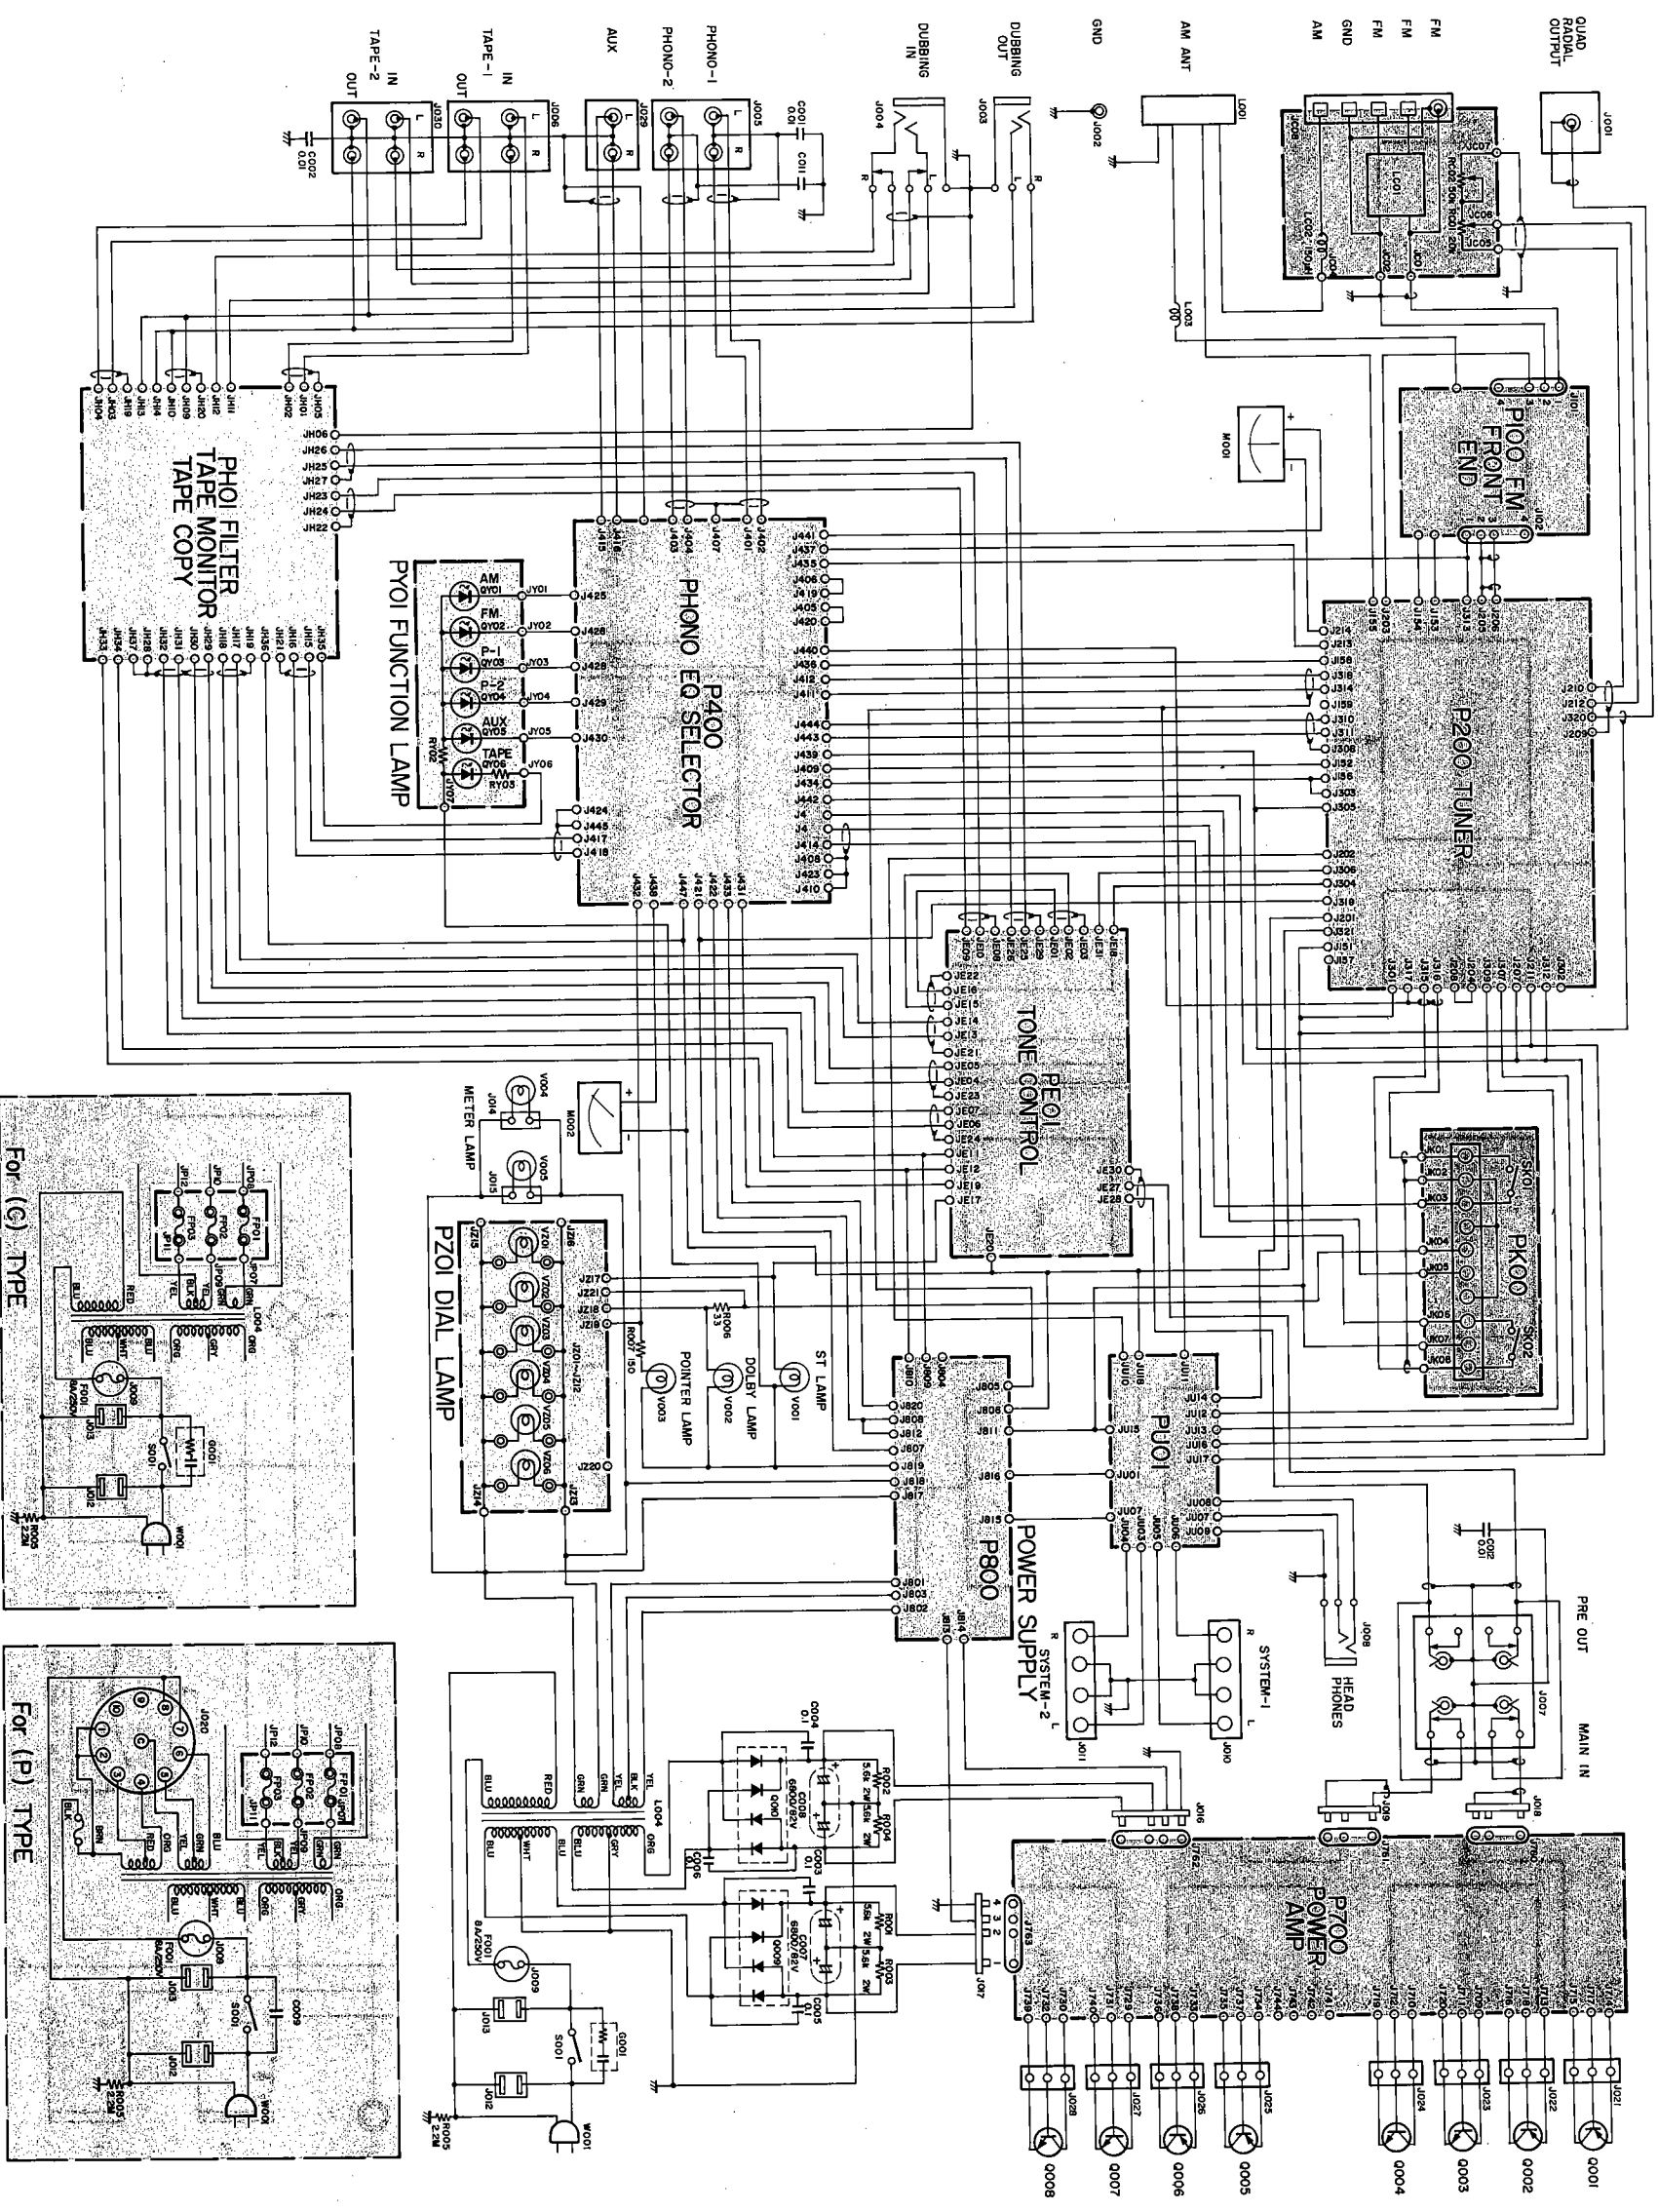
QUAD RADIAL OUTPUT
FM
FM
FM
GND
AM
AM ANT
GND
DUBBING OUT
DUBBING IN
PHONO-1
PHONO-2
AUX
TAPE-1 IN OUT
TAPE-2 IN OUT

J001
J002
J003
J004
J005
J029
J006
J030
L001
L003
C001 0.01
C011
C002 0.01

P100 FM FRONT END
J101
J102
M001

PH01 FILTER TAPE MONITOR TAPE COPY

P400 PHONO EQ SELECTOR

PY01 FUNCTION LAMP
AM
FM
P-1
P-2
AUX
TAPE
QY01
QY02
QY03
QY04
QY05
QY06
RY02
RY03

P200 TUNER

PE01 TONE CONTROL

PK00

M002
METER LAMP
J014
J015
V004
V005

PZ01 DIAL LAMP
VZ01
VZ02
VZ03
VZ04
VZ05
VZ06

ST LAMP
DOLBY LAMP
POINTER LAMP
V001
V002
V003
R006 33
R007 150

P800 POWER SUPPLY

PU01

PRE OUT
MAIN IN
J007
HEAD PHONES
J008
SYSTEM-1
SYSTEM-2
J010
J011
C012 0.01

P700 POWER AMP
J016
J017
J018
J019

C004 0.1
C008 6800/82V
D001
R002 5.6k 2W
R004 5.6k 2W
C003 0.1
C006
C007 6800/82V
D009
R001 5.6k 2W
R003 5.6k 2W
C005 0.1
L004
BLU
RED
GRN
YEL
BLK
ORG
GRY
WHT
F001 8A/230V
J009
J013
J012
S001
G001
R005 2.2M
W001

J021
J022
J023
J024
J025
J026
J027
J028
Q001
Q002
Q003
Q004
Q005
Q006
Q007
Q008

For (C) TYPE

For (P) TYPE
J020
C009